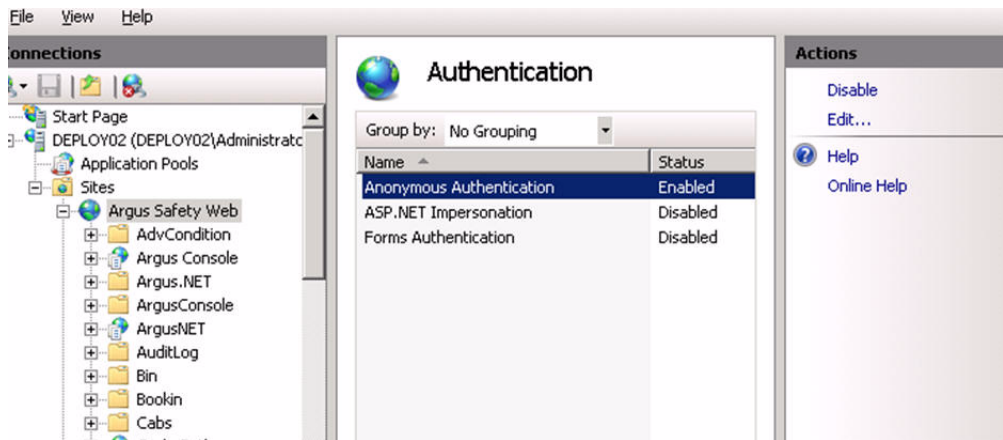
File View Help

onnections

Start Page
DEPLOY02 (DEPLOY02\Administratc
Application Pools
Sites
Argus Safety Web
AdvCondition
Argus Console
Argus.NET
ArgusConsole
ArgusNET
AuditLog
Bin
Bookin
Cabs

Authentication

Group by: No Grouping

| Name | Status |
|---|---|
| Anonymous Authentication | Enabled |
| ASP.NET Impersonation | Disabled |
| Forms Authentication | Disabled |

Actions

Disable
Edit...
Help
Online Help